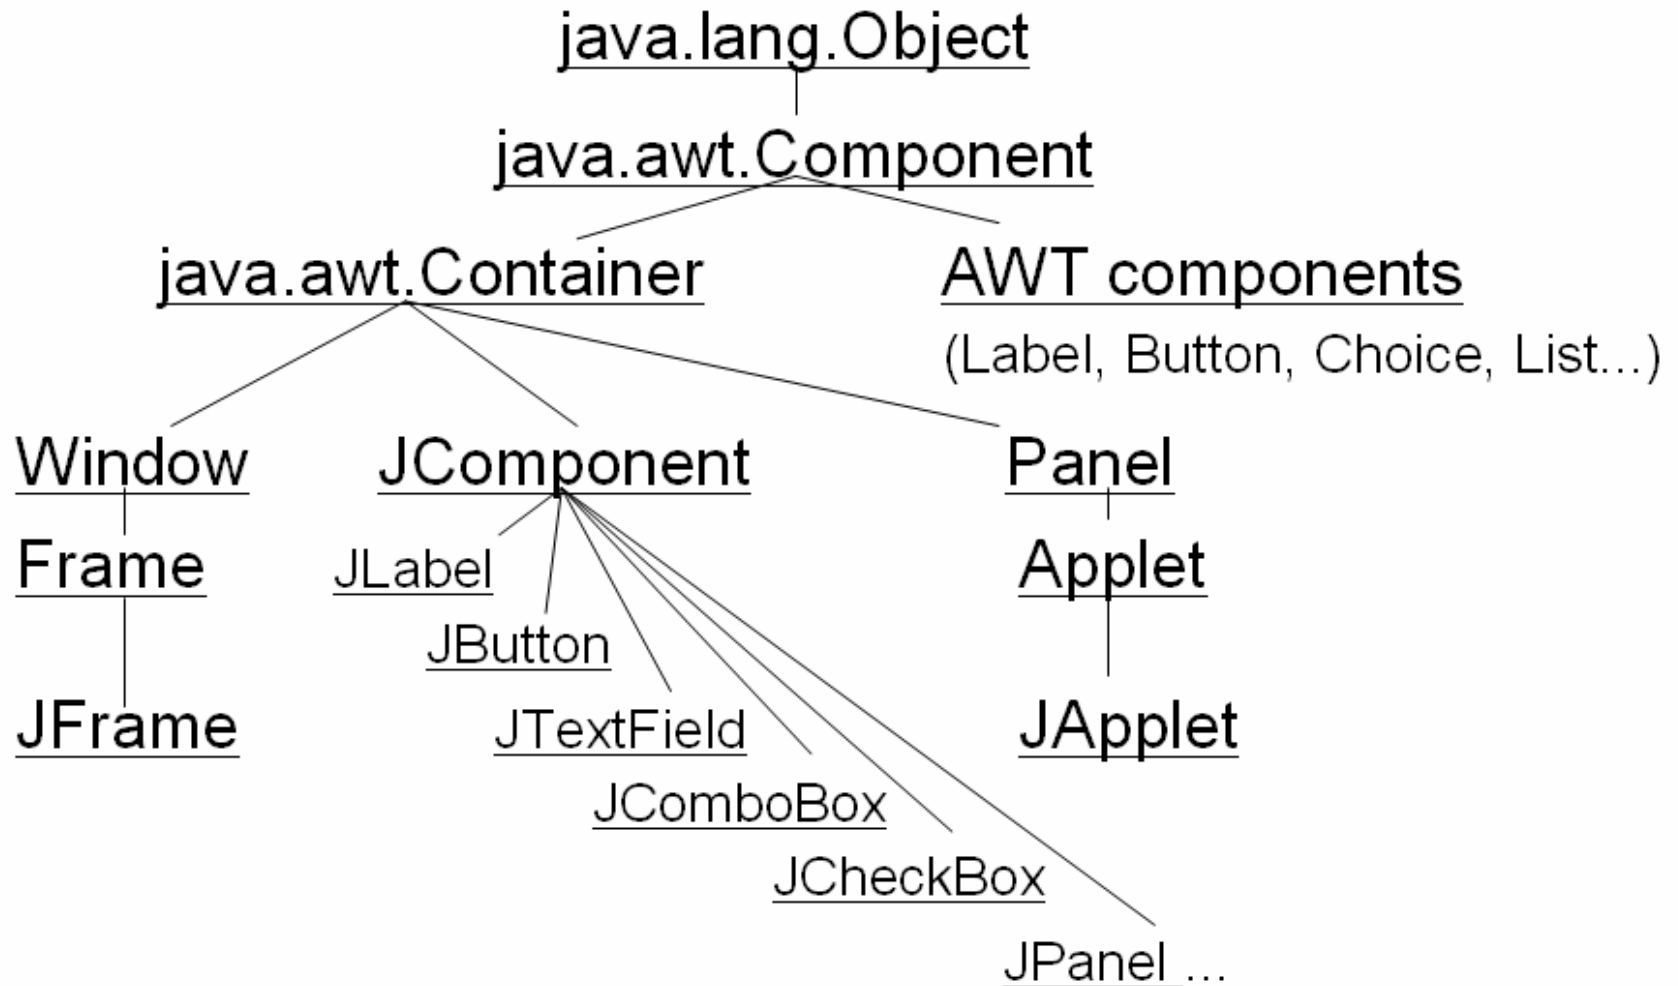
java.lang.Object

java.awt.Component

java.awt.Container

AWT components
(Label, Button, Choice, List...)

Window

JComponent

Panel

Frame

JLabel

Applet

JButton

JFrame

JTextField

JApplet

JComboBox

JCheckBox

JPanel ...